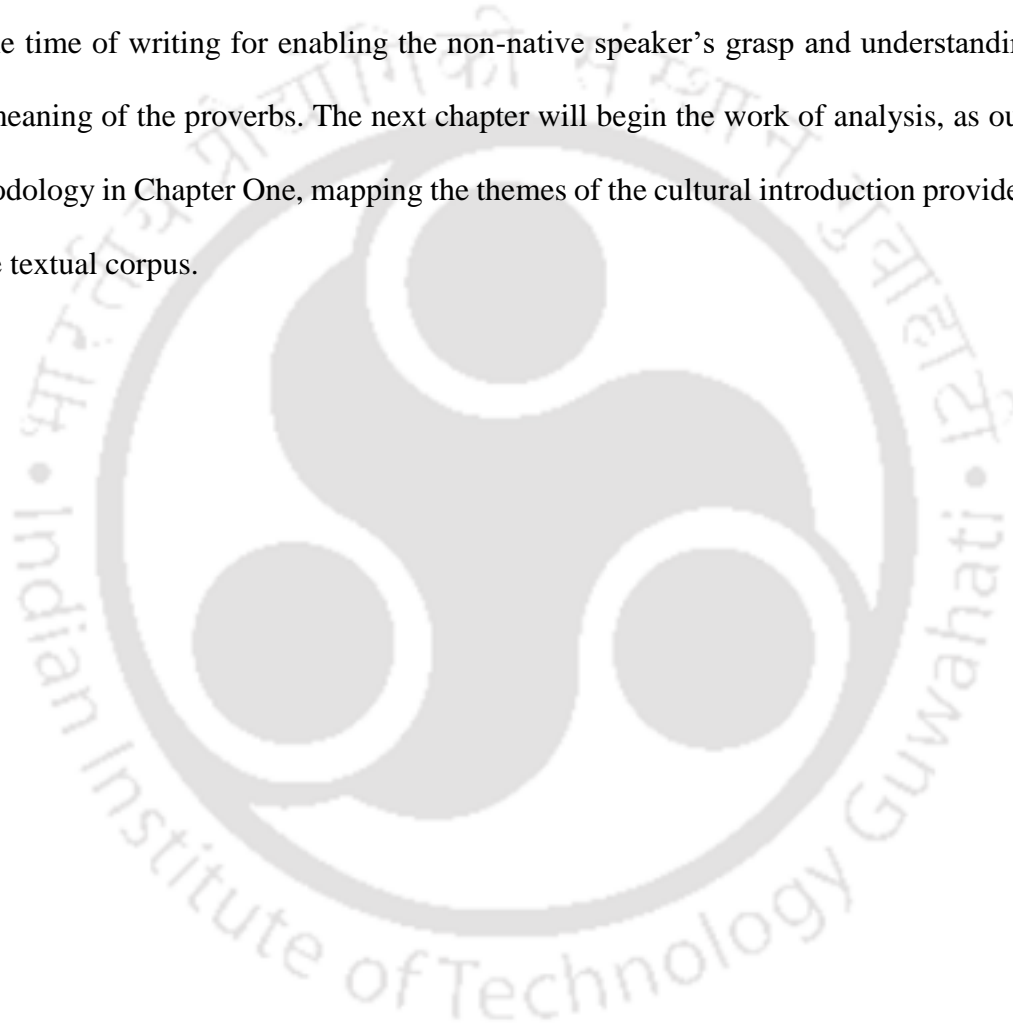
e time of writing for enabling the non-native speaker's grasp and understandin neaning of the proverbs. The next chapter will begin the work of analysis, as ou odology in Chapter One, mapping the themes of the cultural introduction provide textual corpus.

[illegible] • Indian Institute of Technology Guwahati • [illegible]